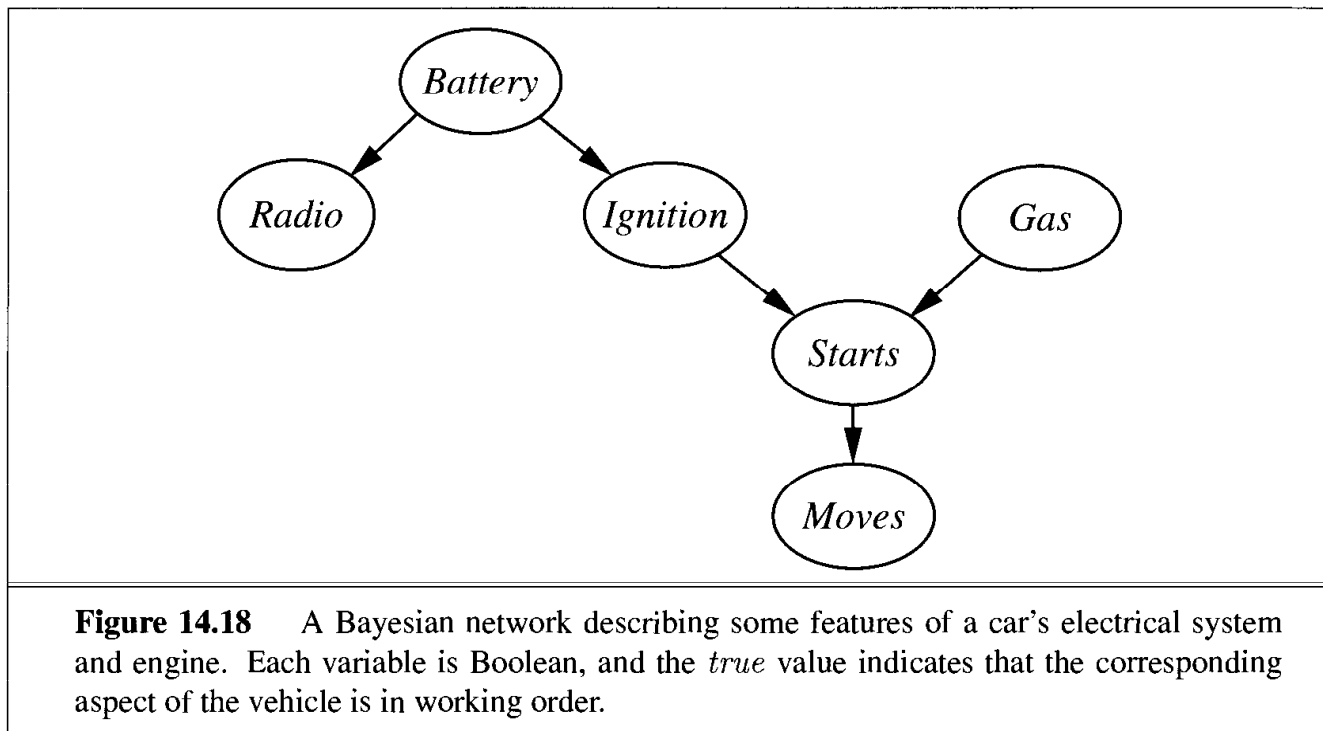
Battery

Radio

Ignition

Gas

Starts

Moves

**Figure 14.18** A Bayesian network describing some features of a car's electrical system and engine. Each variable is Boolean, and the *true* value indicates that the corresponding aspect of the vehicle is in working order.